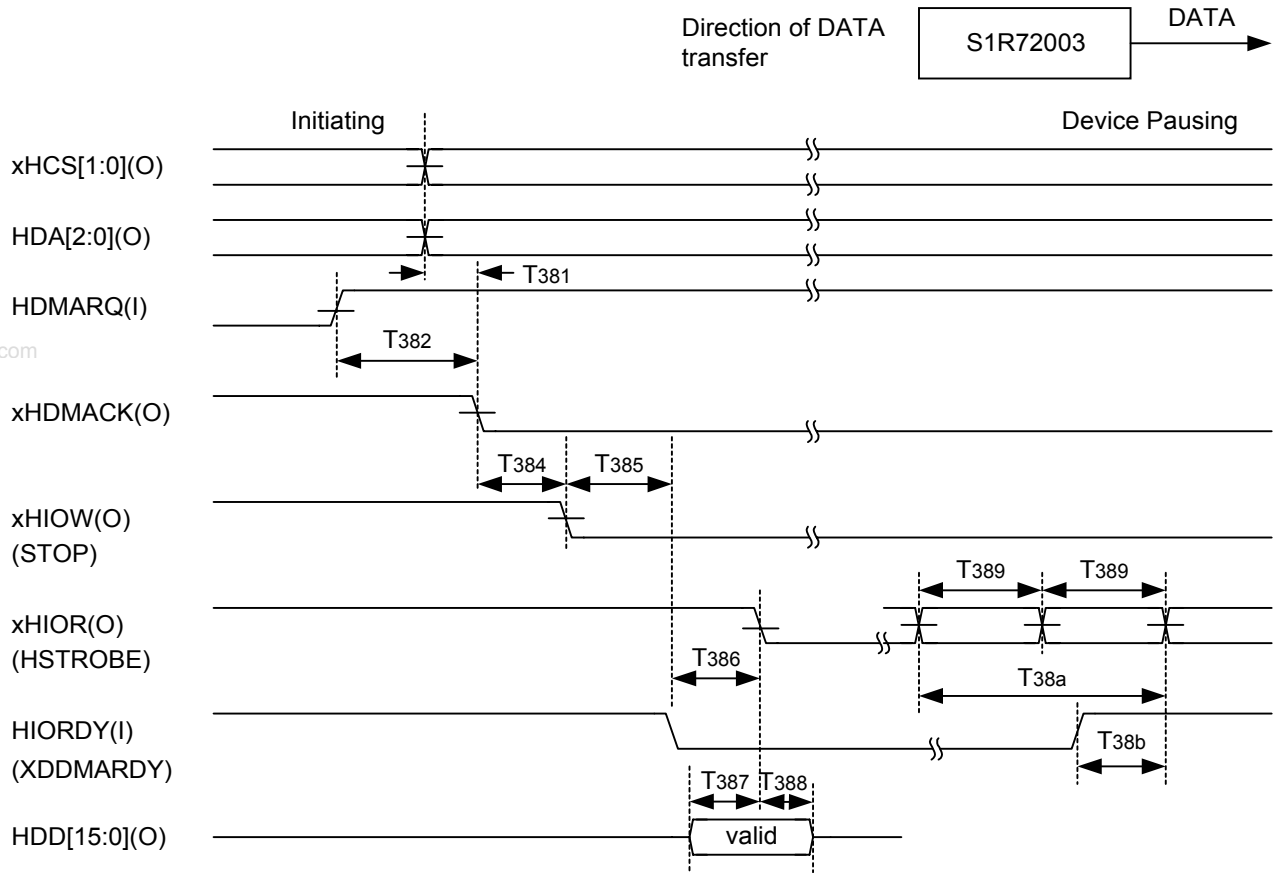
Direction of DATA transfer

S1R72003

DATA

Initiating

Device Pausing

xHCS[1:0](O)

HDA[2:0](O)

T381

HDMARQ(I)

T382

com

xHDMACK(O)

T384

T385

xHIOW(O) (STOP)

T389

T389

xHIOR(O) (HSTROBE)

T386

T38a

HIORDY(I) (XDDMARDY)

T38b

T387

T388

HDD[15:0](O)

valid